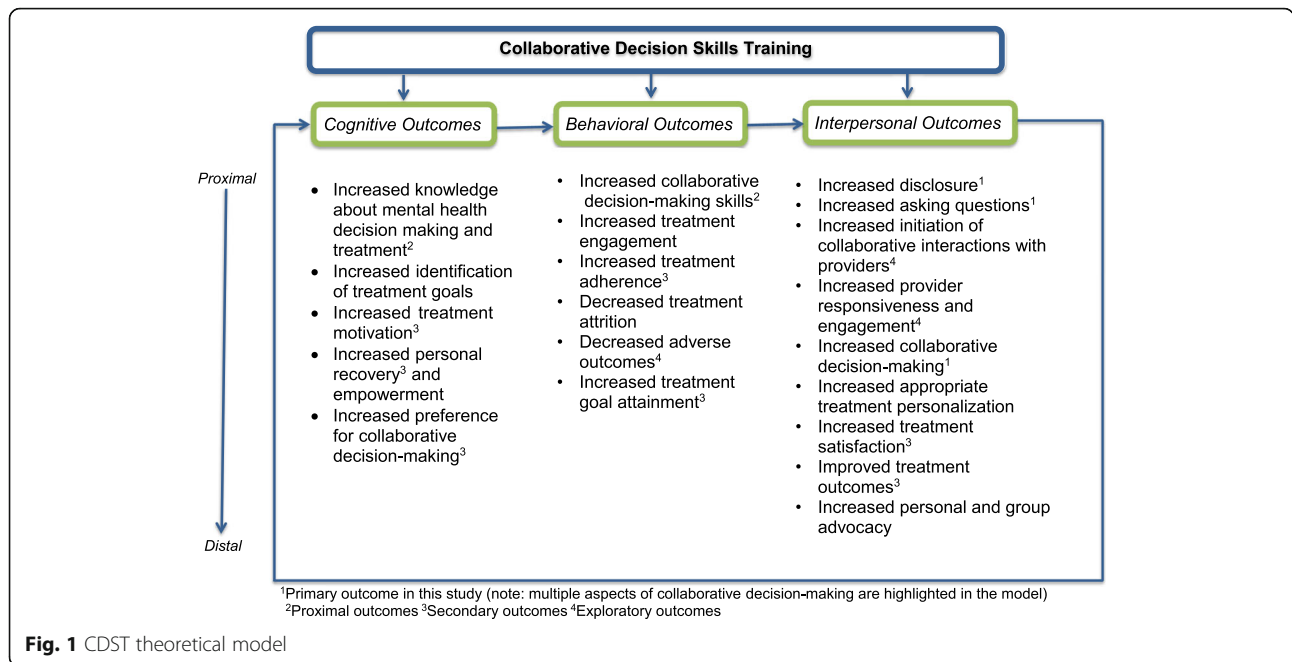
Collaborative Decision Skills Training

Cognitive Outcomes

Behavioral Outcomes

Interpersonal Outcomes

Proximal

Distal

- Increased knowledge about mental health decision making and treatment$^2$
- Increased identification of treatment goals
- Increased treatment motivation$^3$
- Increased personal recovery$^3$ and empowerment
- Increased preference for collaborative decision-making$^3$

- Increased collaborative decision-making skills$^2$
- Increased treatment engagement
- Increased treatment adherence$^3$
- Decreased treatment attrition
- Decreased adverse outcomes$^4$
- Increased treatment goal attainment$^3$

- Increased disclosure$^1$
- Increased asking questions$^1$
- Increased initiation of collaborative interactions with providers$^4$
- Increased provider responsiveness and engagement$^4$
- Increased collaborative decision-making$^1$
- Increased appropriate treatment personalization
- Increased treatment satisfaction$^3$
- Improved treatment outcomes$^3$
- Increased personal and group advocacy

$^1$Primary outcome in this study (note: multiple aspects of collaborative decision-making are highlighted in the model)
$^2$Proximal outcomes $^3$Secondary outcomes $^4$Exploratory outcomes

Fig. 1 CDST theoretical model